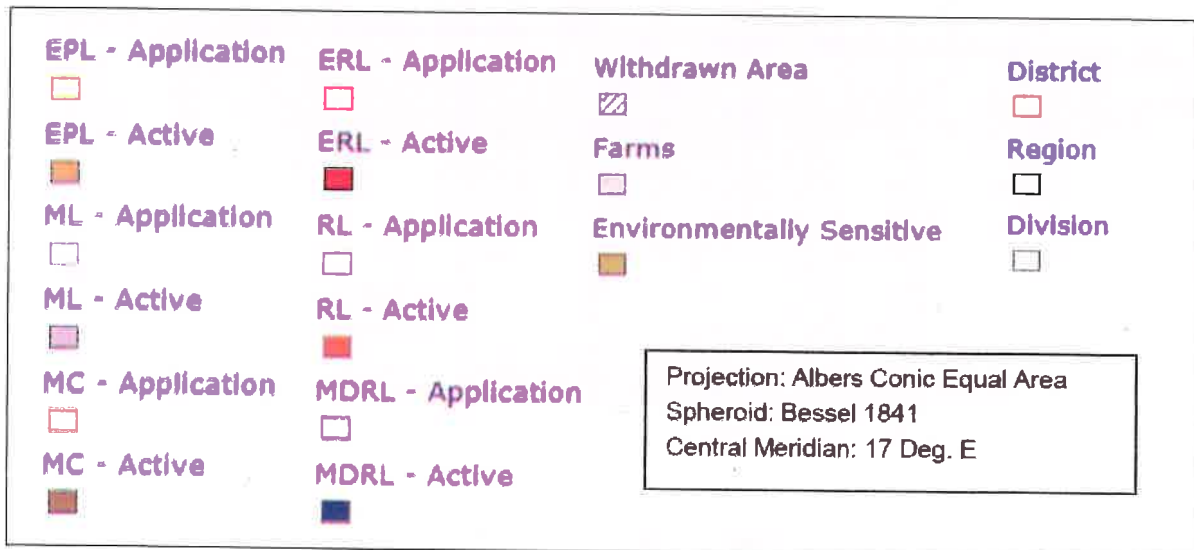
EPL - Application

EPL - Active

ML - Application

ML - Active

MC - Application

MC - Active

ERL - Application

ERL - Active

RL - Application

RL - Active

MDRL - Application

MDRL - Active

Withdrawn Area

Farms

Environmentally Sensitive

District

Region

Division

Projection: Albers Conic Equal Area
Spheroid: Bessel 1841
Central Meridian: 17 Deg. E